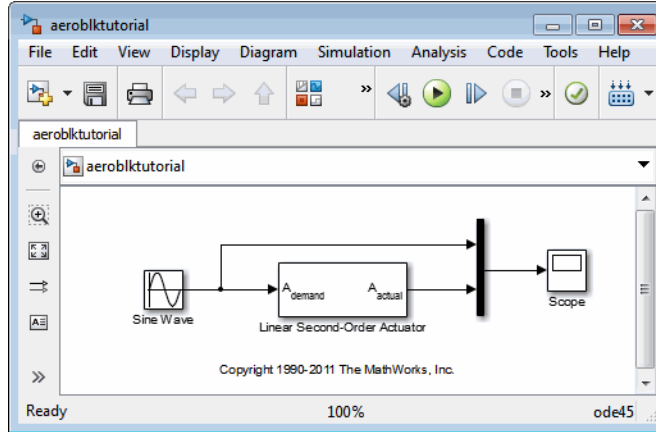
aeroblktutorial

File Edit View Display Diagram Simulation Analysis Code Tools Help

aeroblktutorial

aeroblktutorial

$A_{demand}$ $A_{actual}$

Sine Wave

Linear Second-Order Actuator

Scope

Copyright 1990-2011 The MathWorks, Inc.

Ready 100% ode45